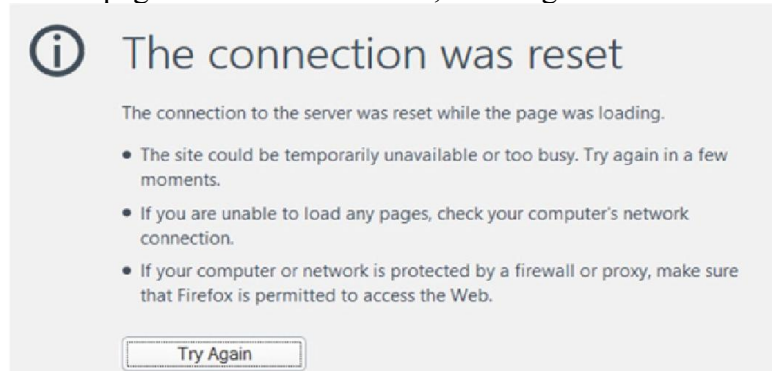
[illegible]page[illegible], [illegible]g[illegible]

The connection was reset

The connection to the server was reset while the page was loading.

- The site could be temporarily unavailable or too busy. Try again in a few moments.
- If you are unable to load any pages, check your computer's network connection.
- If your computer or network is protected by a firewall or proxy, make sure that Firefox is permitted to access the Web.

Try Again